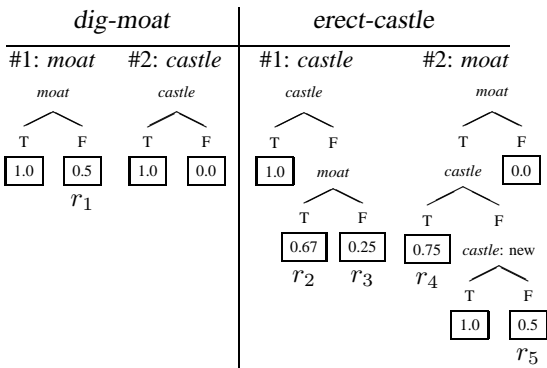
dig-moat

#1: moat

moat

T F

1.0 0.5

$r_1$

#2: castle

castle

T F

1.0 0.0

erect-castle

#1: castle

castle

T F

1.0

moat

T F

0.67 0.25

$r_2$ $r_3$

#2: moat

moat

T F

0.0

castle

T F

0.75

$r_4$

castle: new

T F

1.0 0.5

$r_5$